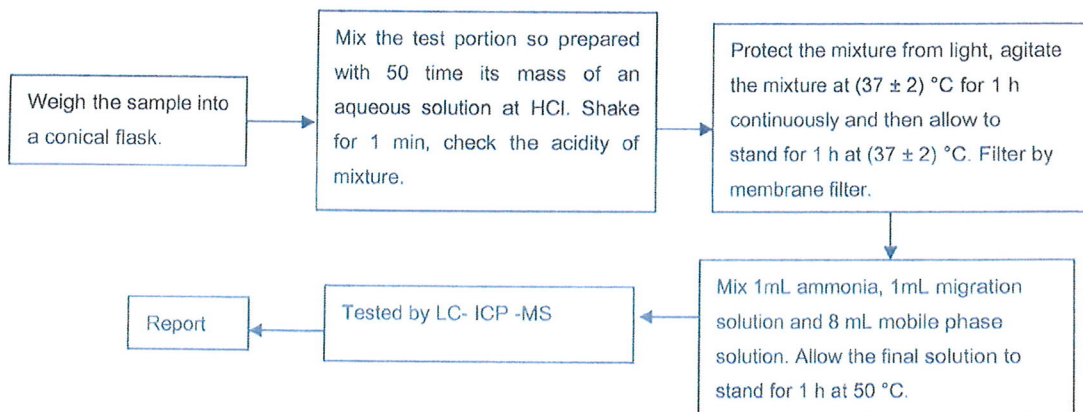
Weigh the sample into a conical flask.

Mix the test portion so prepared with 50 time its mass of an aqueous solution at HCl. Shake for 1 min, check the acidity of mixture.

Protect the mixture from light, agitate the mixture at (37 ± 2) °C for 1 h continuously and then allow to stand for 1 h at (37 ± 2) °C. Filter by membrane filter.

Mix 1mL ammonia, 1mL migration solution and 8 mL mobile phase solution. Allow the final solution to stand for 1 h at 50 °C.

Tested by LC- ICP -MS

Report